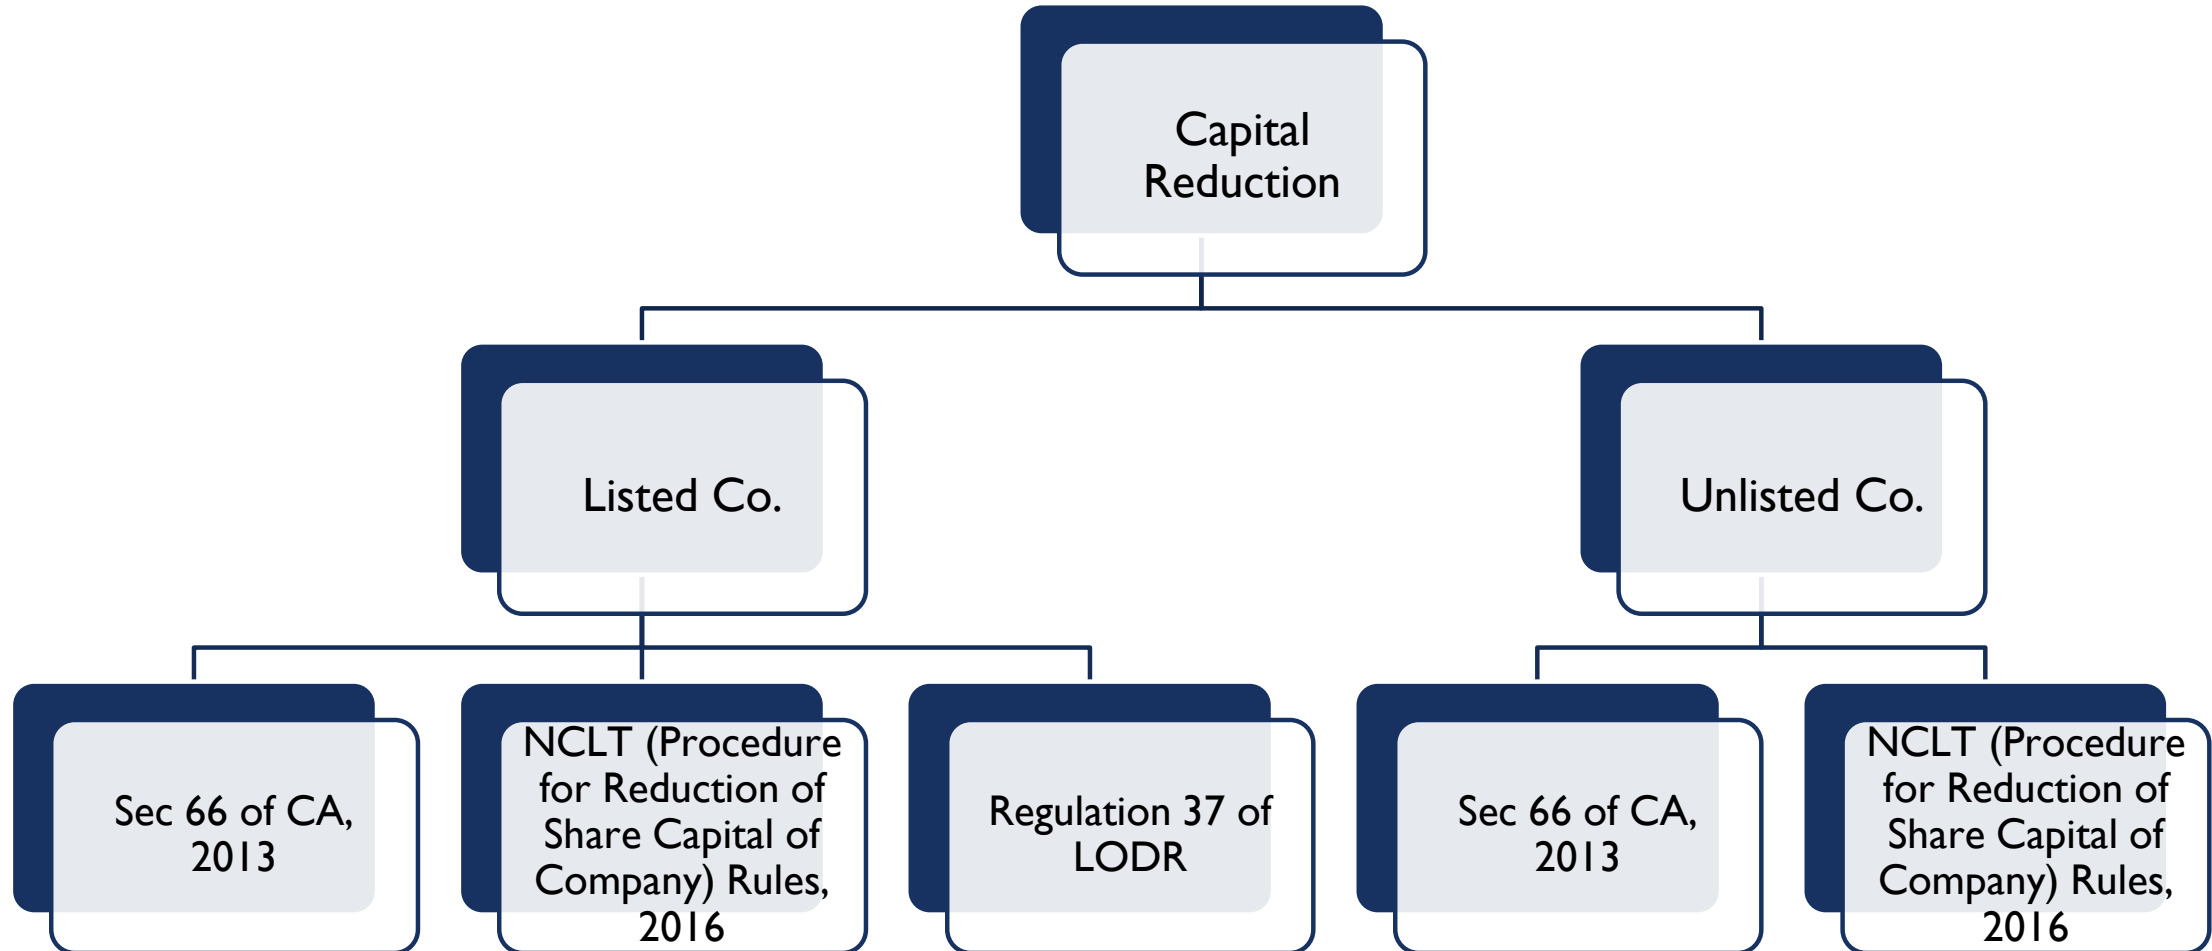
Capital Reduction

Listed Co.

Unlisted Co.

Sec 66 of CA, 2013

NCLT (Procedure for Reduction of Share Capital of Company) Rules, 2016

Regulation 37 of LODR

Sec 66 of CA, 2013

NCLT (Procedure for Reduction of Share Capital of Company) Rules, 2016